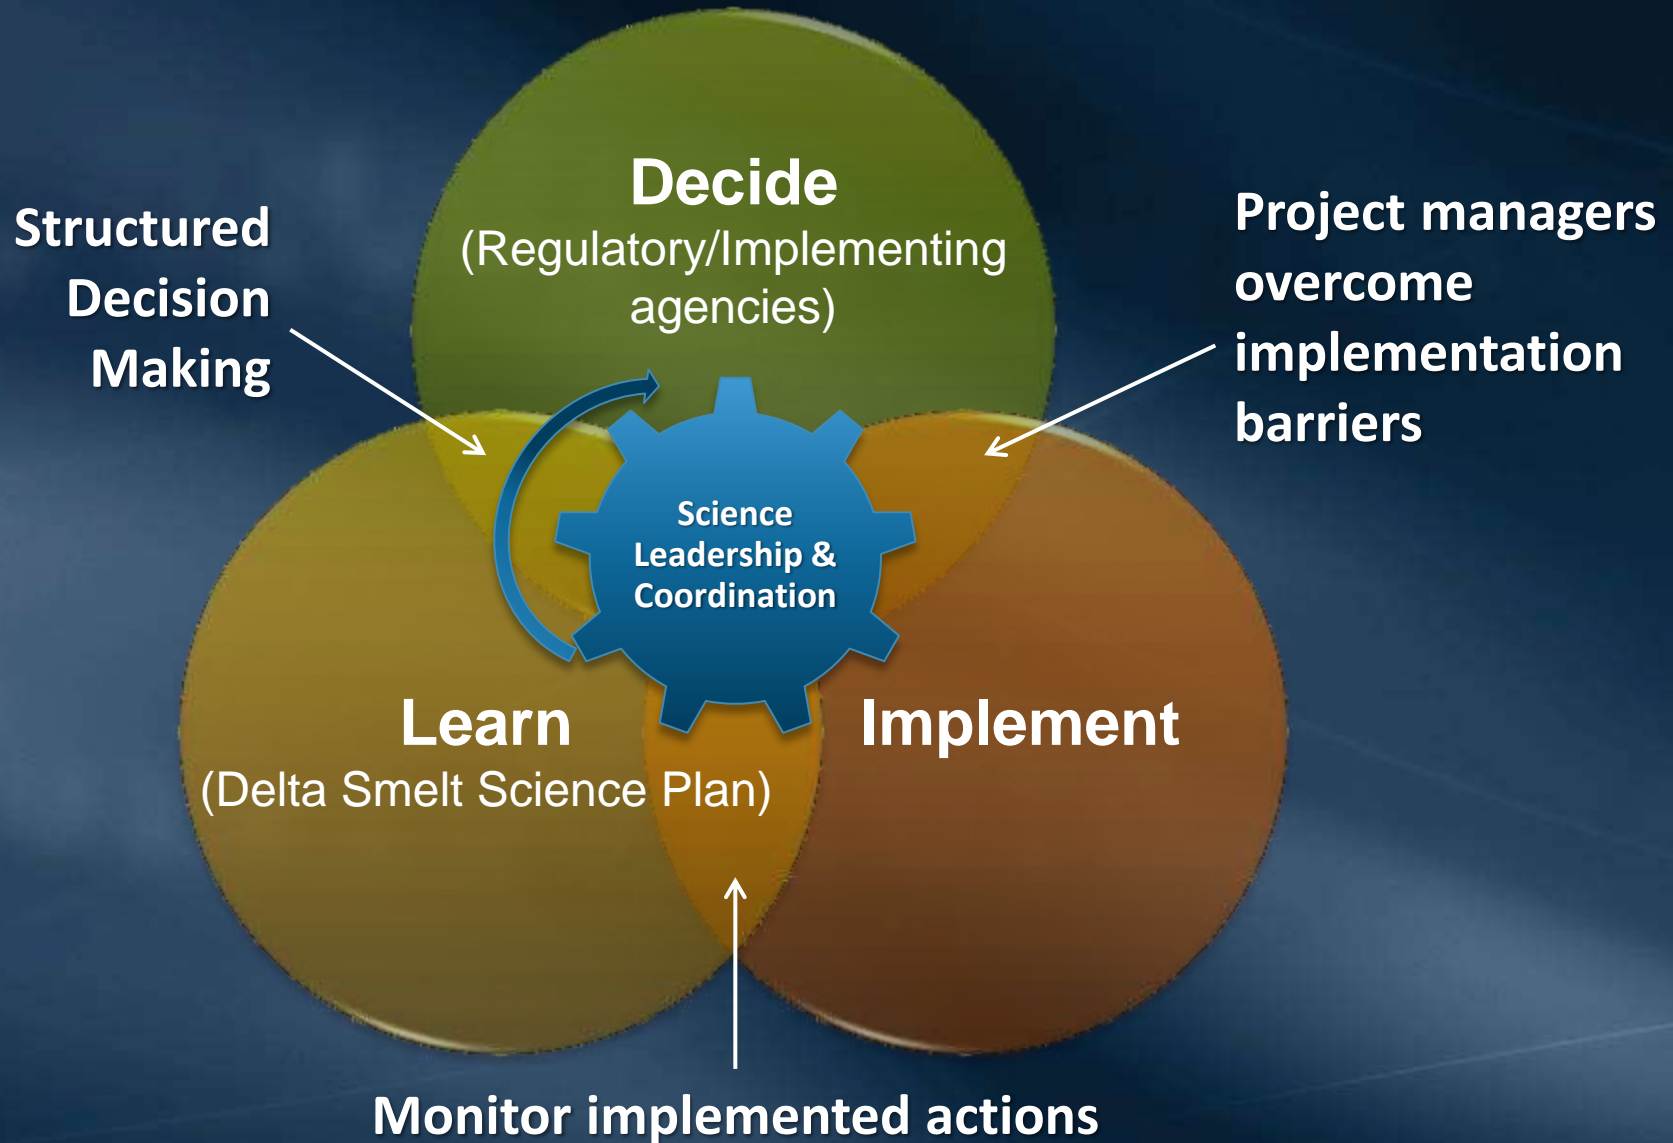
Structured Decision Making

Decide
(Regulatory/Implementing agencies)

Project managers overcome implementation barriers

Science Leadership & Coordination

Learn
(Delta Smelt Science Plan)

Implement

Monitor implemented actions